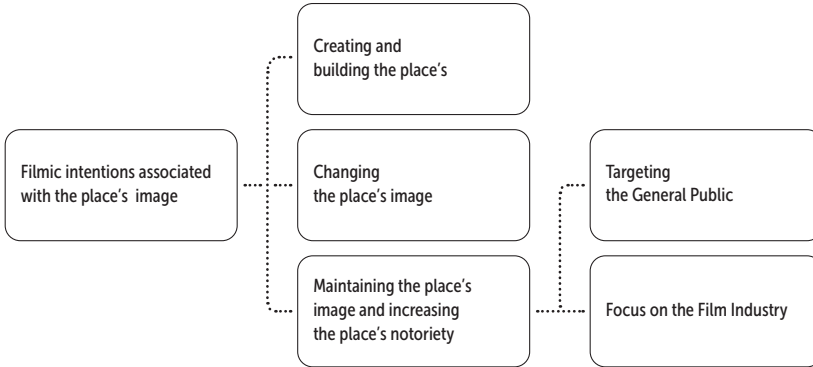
Filmic intentions associated with the place's image

Creating and building the place's

Changing the place's image

Maintaining the place's image and increasing the place's notoriety

Targeting the General Public

Focus on the Film Industry